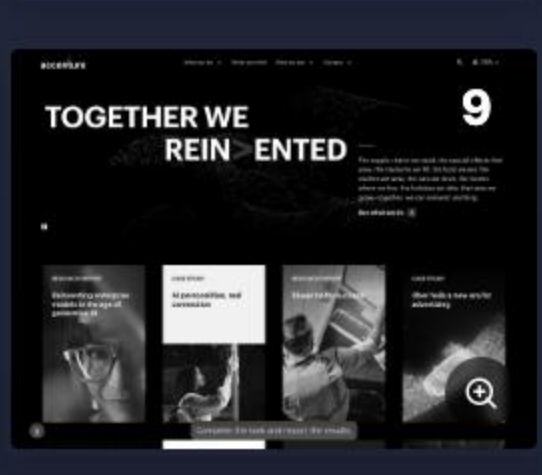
accenture

TOGETHER WE REIN>ENTED

9

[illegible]

See what we do

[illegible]

Reinventing strategic models in the age of generative AI

CASE STUDY

AI personalities, real connection

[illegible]

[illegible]

CASE STUDY

Uber finds a new era for advertising

Complete the task and report the results